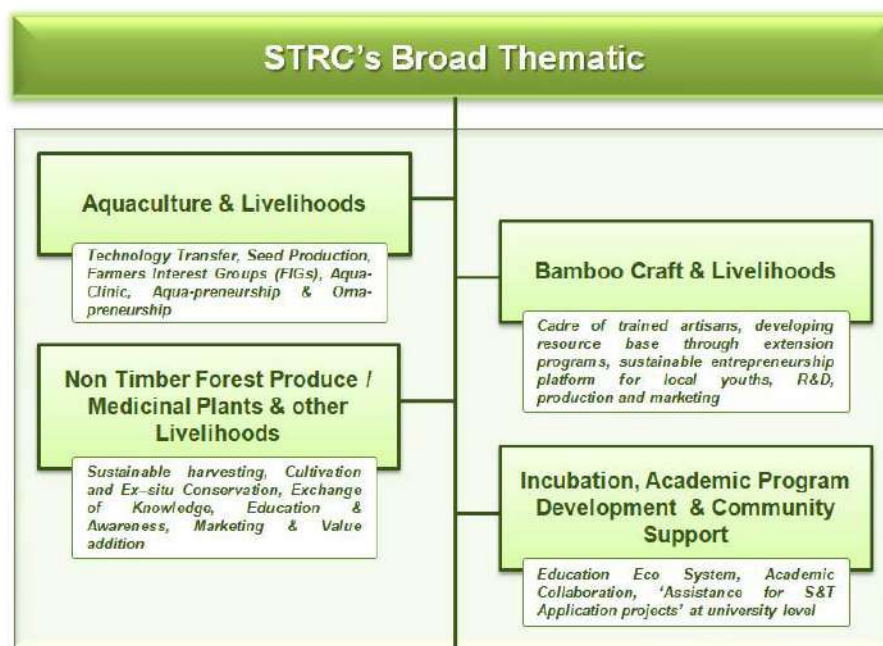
STRC's Broad Thematic

Aquaculture & Livelihoods

Technology Transfer, Seed Production, Farmers Interest Groups (FIGs), Aqua-Clinic, Aqua-preneurship & Orna-preneurship

Non Timber Forest Produce / Medicinal Plants & other Livelihoods

Sustainable harvesting, Cultivation and Ex-situ Conservation, Exchange of Knowledge, Education & Awareness, Marketing & Value addition

Bamboo Craft & Livelihoods

Cadre of trained artisans, developing resource base through extension programs, sustainable entrepreneurship platform for local youths, R&D, production and marketing

Incubation, Academic Program Development & Community Support

Education Eco System, Academic Collaboration, 'Assistance for S&T Application projects' at university level